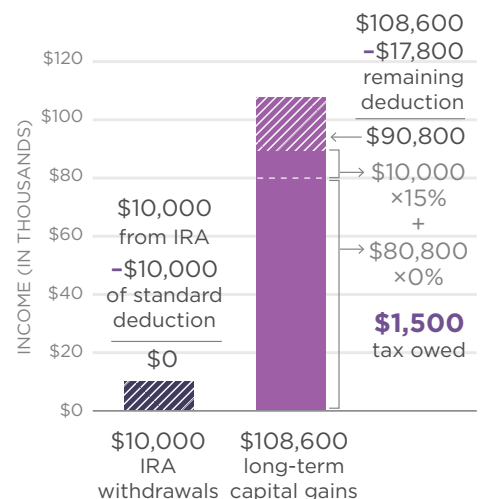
$108,600
–$17,800
remaining deduction
$90,800

$120
$100
$80
$60
$40
$20
$0

INCOME (IN THOUSANDS)

$10,000
from IRA
–$10,000
of standard deduction
$0

$10,000
×15%
+
$80,800
×0%

$1,500
tax owed

$10,000
IRA
withdrawals

$108,600
long-term
capital gains